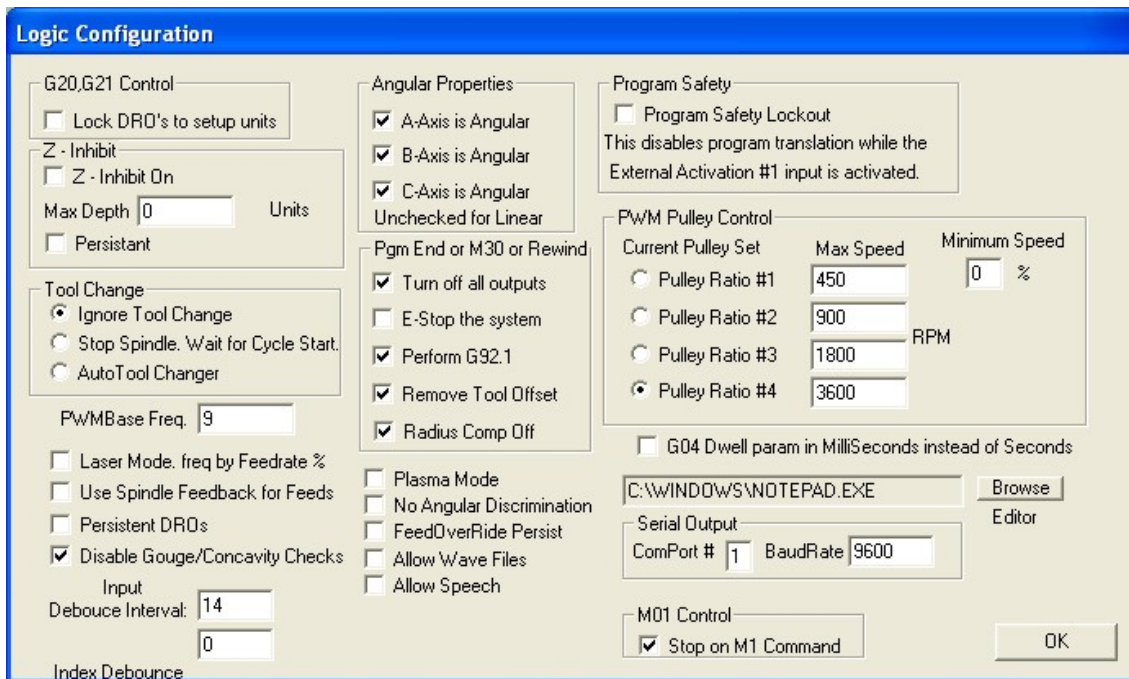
Logic Configuration

G20,G21 Control
Lock DRO's to setup units

Z - Inhibit
Z - Inhibit On
Max Depth 0 Units
Persistant

Tool Change
Ignore Tool Change
Stop Spindle. Wait for Cycle Start.
AutoTool Changer

PWMBase Freq. 9

Laser Mode. freq by Feedrate %
Use Spindle Feedback for Feeds
Persistent DROs
Disable Gouge/Concavity Checks

Input Debouce Interval: 14
0
Index Debounce

Angular Properties
A-Axis is Angular
B-Axis is Angular
C-Axis is Angular
Unchecked for Linear

Pgm End or M30 or Rewind
Turn off all outputs
E-Stop the system
Perform G92.1
Remove Tool Offset
Radius Comp Off

Plasma Mode
No Angular Discrimination
FeedOverRide Persist
Allow Wave Files
Allow Speech

Program Safety
Program Safety Lockout
This disables program translation while the External Activation #1 input is activated.

PWM Pulley Control
Current Pulley Set
Max Speed
Minimum Speed
0 %
Pulley Ratio #1 450
Pulley Ratio #2 900
Pulley Ratio #3 1800
Pulley Ratio #4 3600
RPM

G04 Dwell param in MilliSeconds instead of Seconds

C:\WINDOWS\NOTEPAD.EXE
Browse
Editor

Serial Output
ComPort # 1 BaudRate 9600

M01 Control
Stop on M1 Command

OK